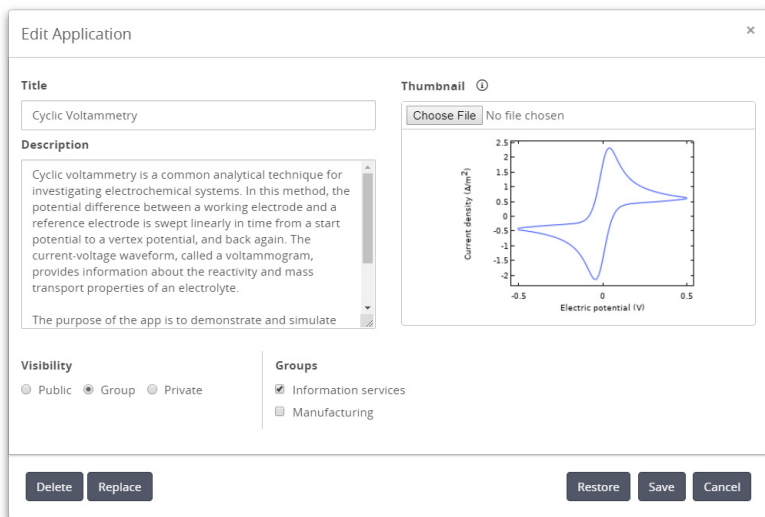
Edit Application

×

Title

Cyclic Voltammetry

Description

Cyclic voltammetry is a common analytical technique for investigating electrochemical systems. In this method, the potential difference between a working electrode and a reference electrode is swept linearly in time from a start potential to a vertex potential, and back again. The current-voltage waveform, called a voltammogram, provides information about the reactivity and mass transport properties of an electrolyte.

The purpose of the app is to demonstrate and simulate

Thumbnail ⓘ

Choose File No file chosen

2.5
2
1.5
1
0.5
0
-0.5
-1
-1.5
-2
Current density (A/m$^2$)
-0.5
0
0.5
Electric potential (V)

Visibility

Public Group Private

Groups

Information services
Manufacturing

Delete Replace Restore Save Cancel